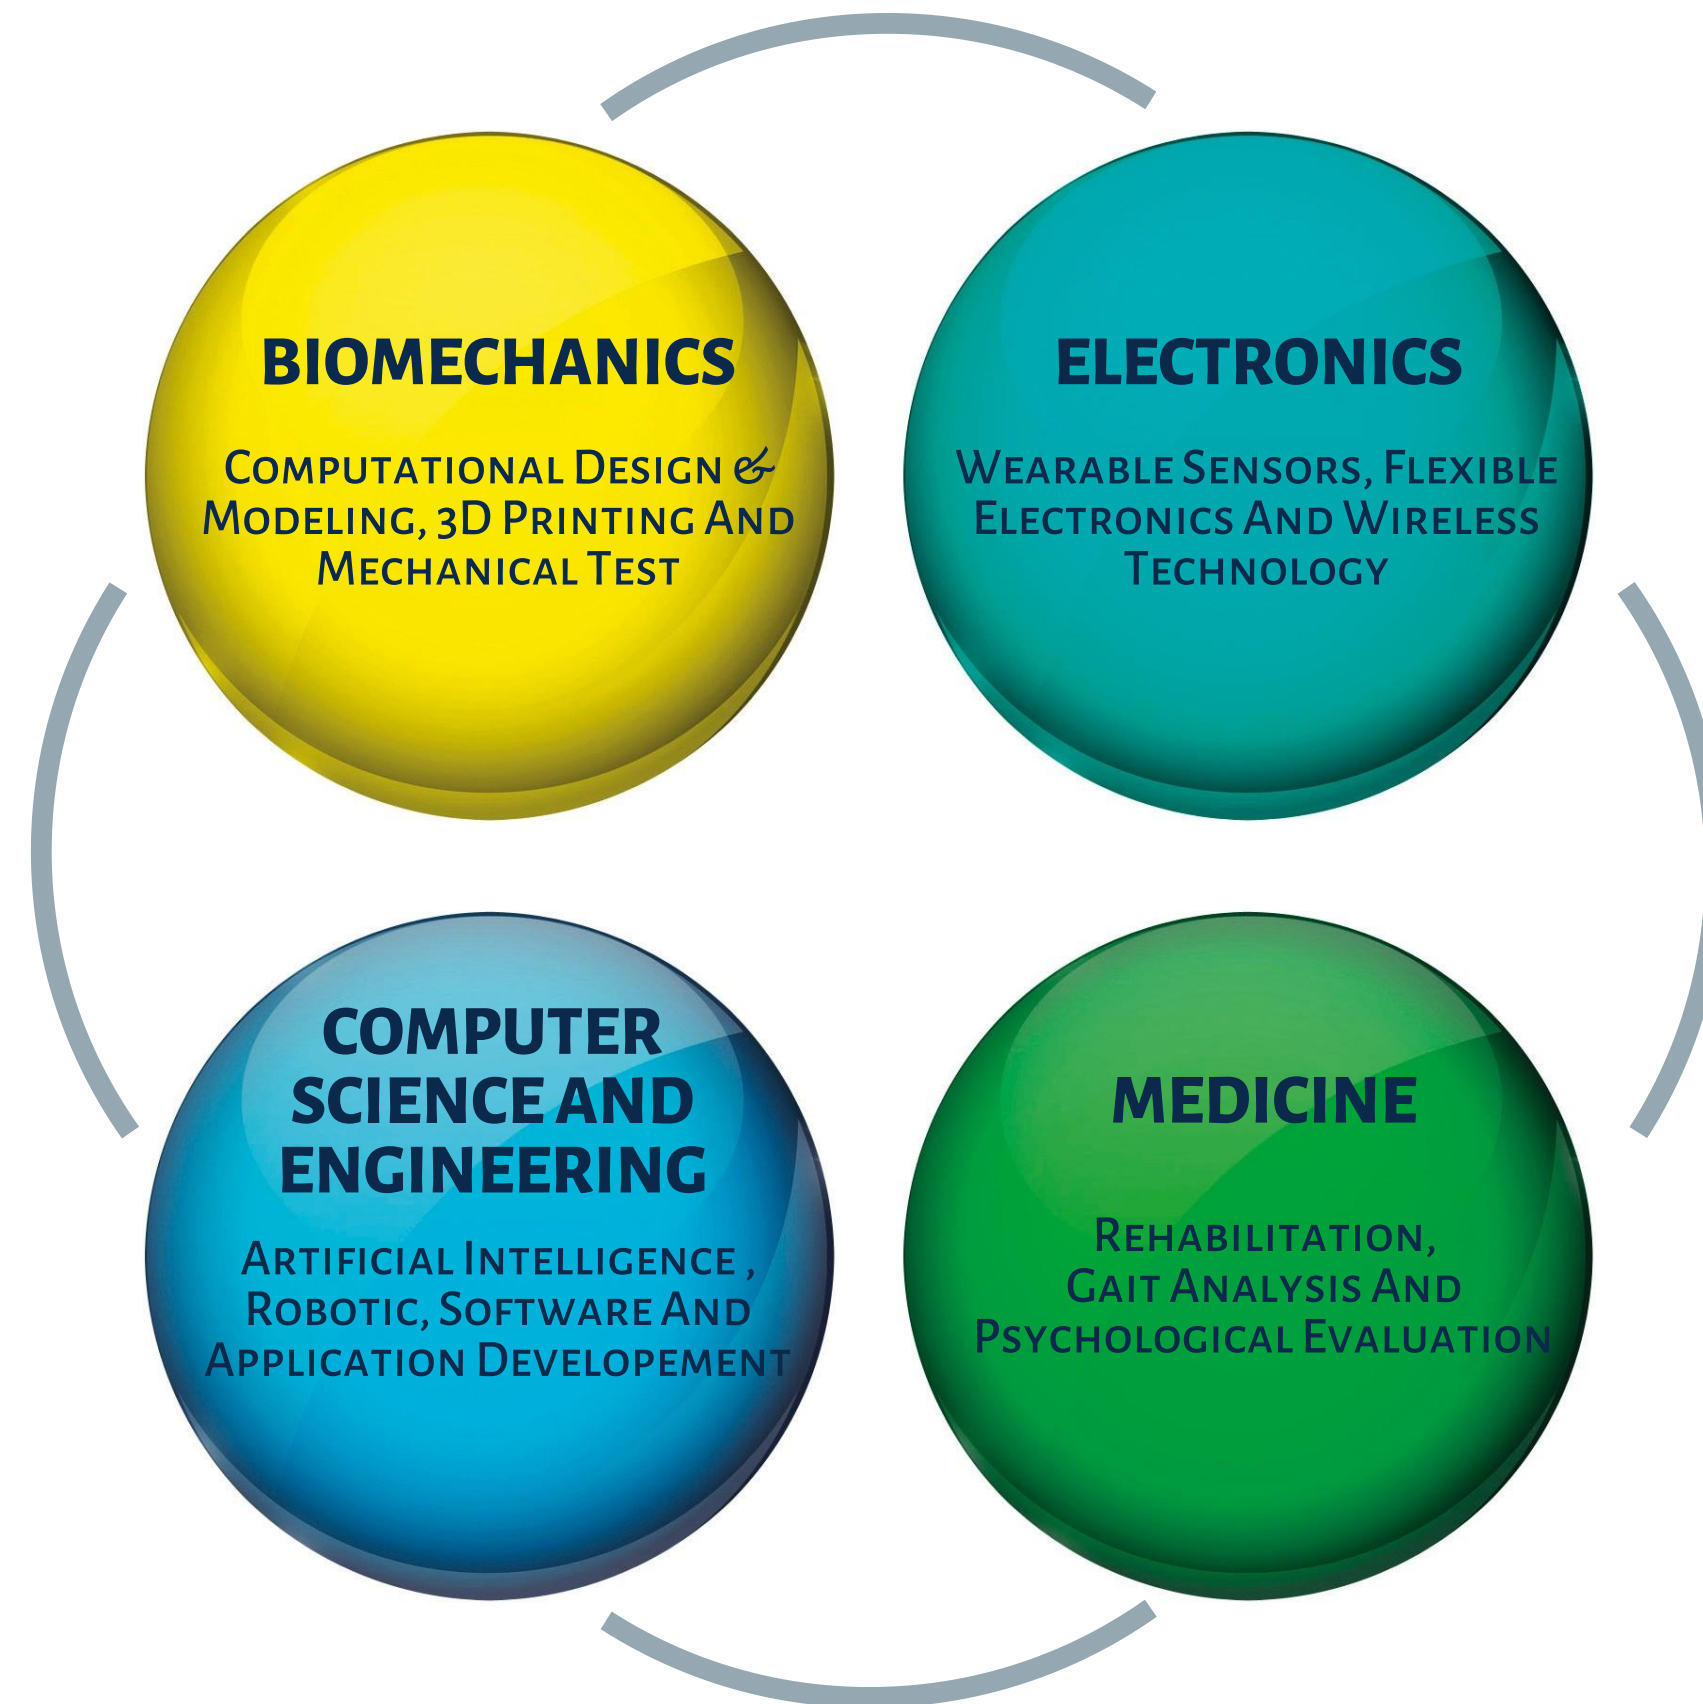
BIOMECHANICS

Computational Design & Modeling, 3D Printing And Mechanical Test

ELECTRONICS

Wearable Sensors, Flexible Electronics And Wireless Technology

COMPUTER SCIENCE AND ENGINEERING

Artificial Intelligence , Robotic, Software And Application Developement

MEDICINE

Rehabilitation, Gait Analysis And Psychological Evaluation